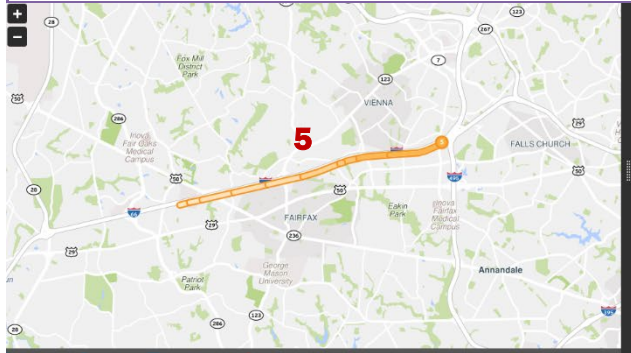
+
−
Fox Mill District Park
123
267
7
50
286
123
VIENNA
Inova Fair Oaks Medical Campus
5
FALLS CHURCH
50
28
50
66
29
495
50
FAIRFAX
Eakin Park
Inova Fairfax Medical Campus
29
236
George Mason University
Annandale
Patriot Park
123
286
495